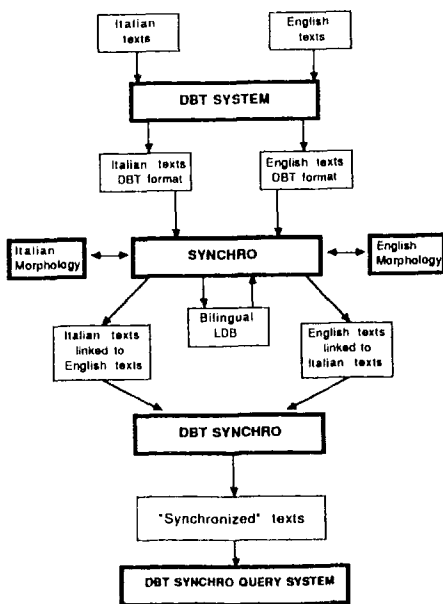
Italian texts

English texts

DBT SYSTEM

Italian texts DBT format

English texts DBT format

Italian Morphology

SYNCHRO

English Morphology

Bilingual LDB

Italian texts linked to English texts

English texts linked to Italian texts

DBT SYNCHRO

"Synchronized" texts

DBT SYNCHRO QUERY SYSTEM